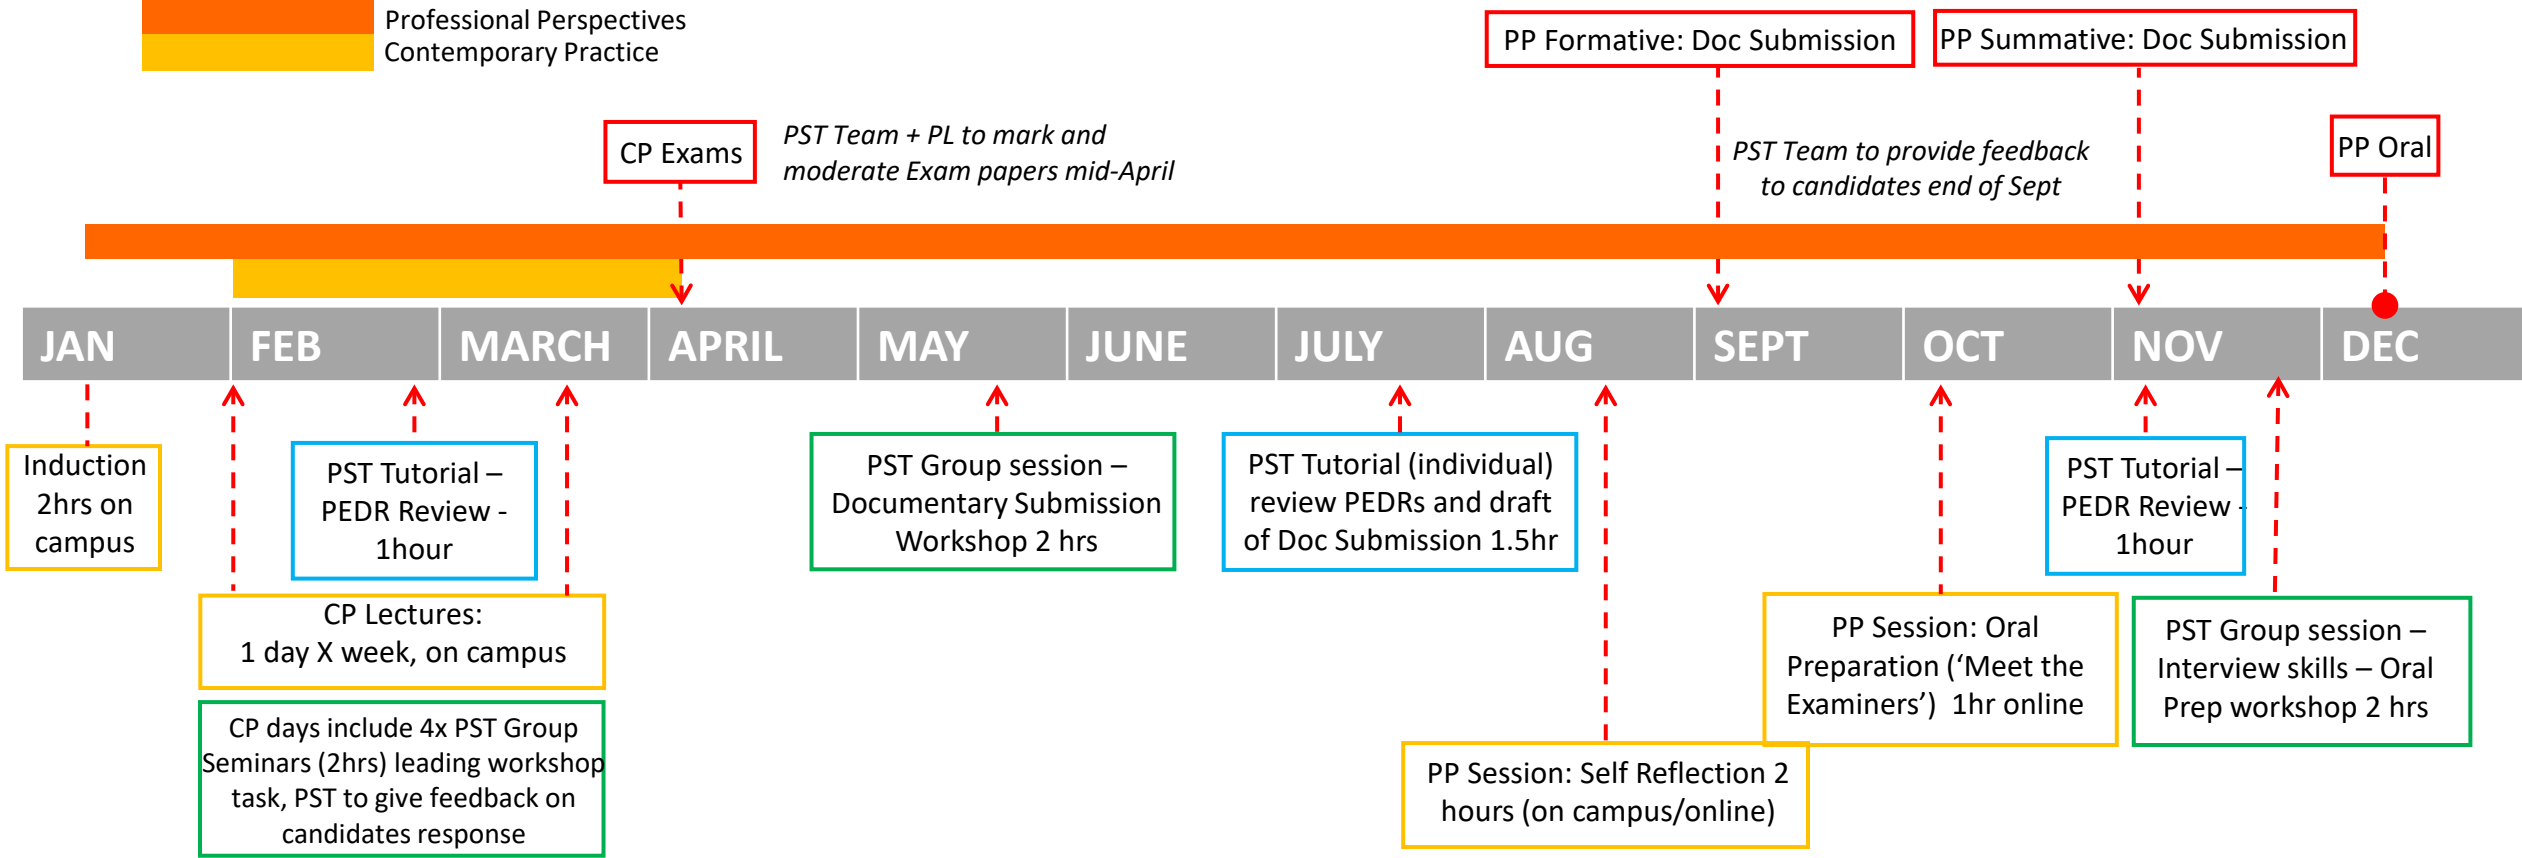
Professional Perspectives
Contemporary Practice

PP Formative: Doc Submission

PP Summative: Doc Submission

CP Exams

*PST Team + PL to mark and moderate Exam papers mid-April*

*PST Team to provide feedback to candidates end of Sept*

PP Oral

| JAN | FEB | MARCH | APRIL | MAY | JUNE | JULY | AUG | SEPT | OCT | NOV | DEC |
|---|---|---|---|---|---|---|---|---|---|---|---|

Induction 2hrs on campus

PST Tutorial – PEDR Review - 1hour

PST Group session – Documentary Submission Workshop 2 hrs

PST Tutorial (individual) review PEDRs and draft of Doc Submission 1.5hr

PST Tutorial – PEDR Review - 1hour

CP Lectures: 1 day X week, on campus

CP days include 4x PST Group Seminars (2hrs) leading workshop task, PST to give feedback on candidates response

PP Session: Oral Preparation ('Meet the Examiners') 1hr online

PST Group session – Interview skills – Oral Prep workshop 2 hrs

PP Session: Self Reflection 2 hours (on campus/online)